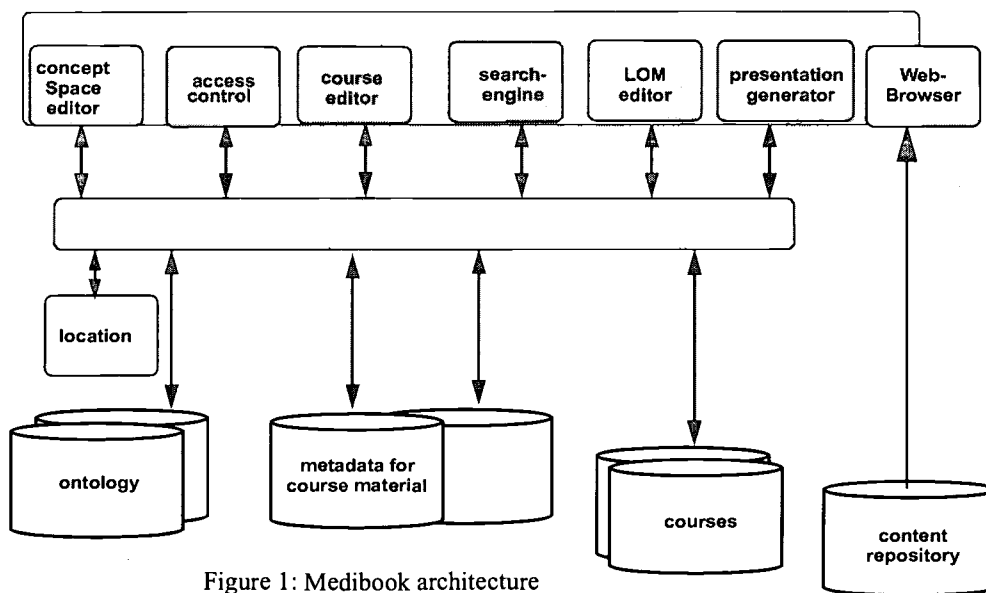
concept Space editor

access control

course editor

search-engine

LOM editor

presentation generator

Web-Browser

location

ontology

metadata for course material

courses

content repository

Figure 1: Medibook architecture